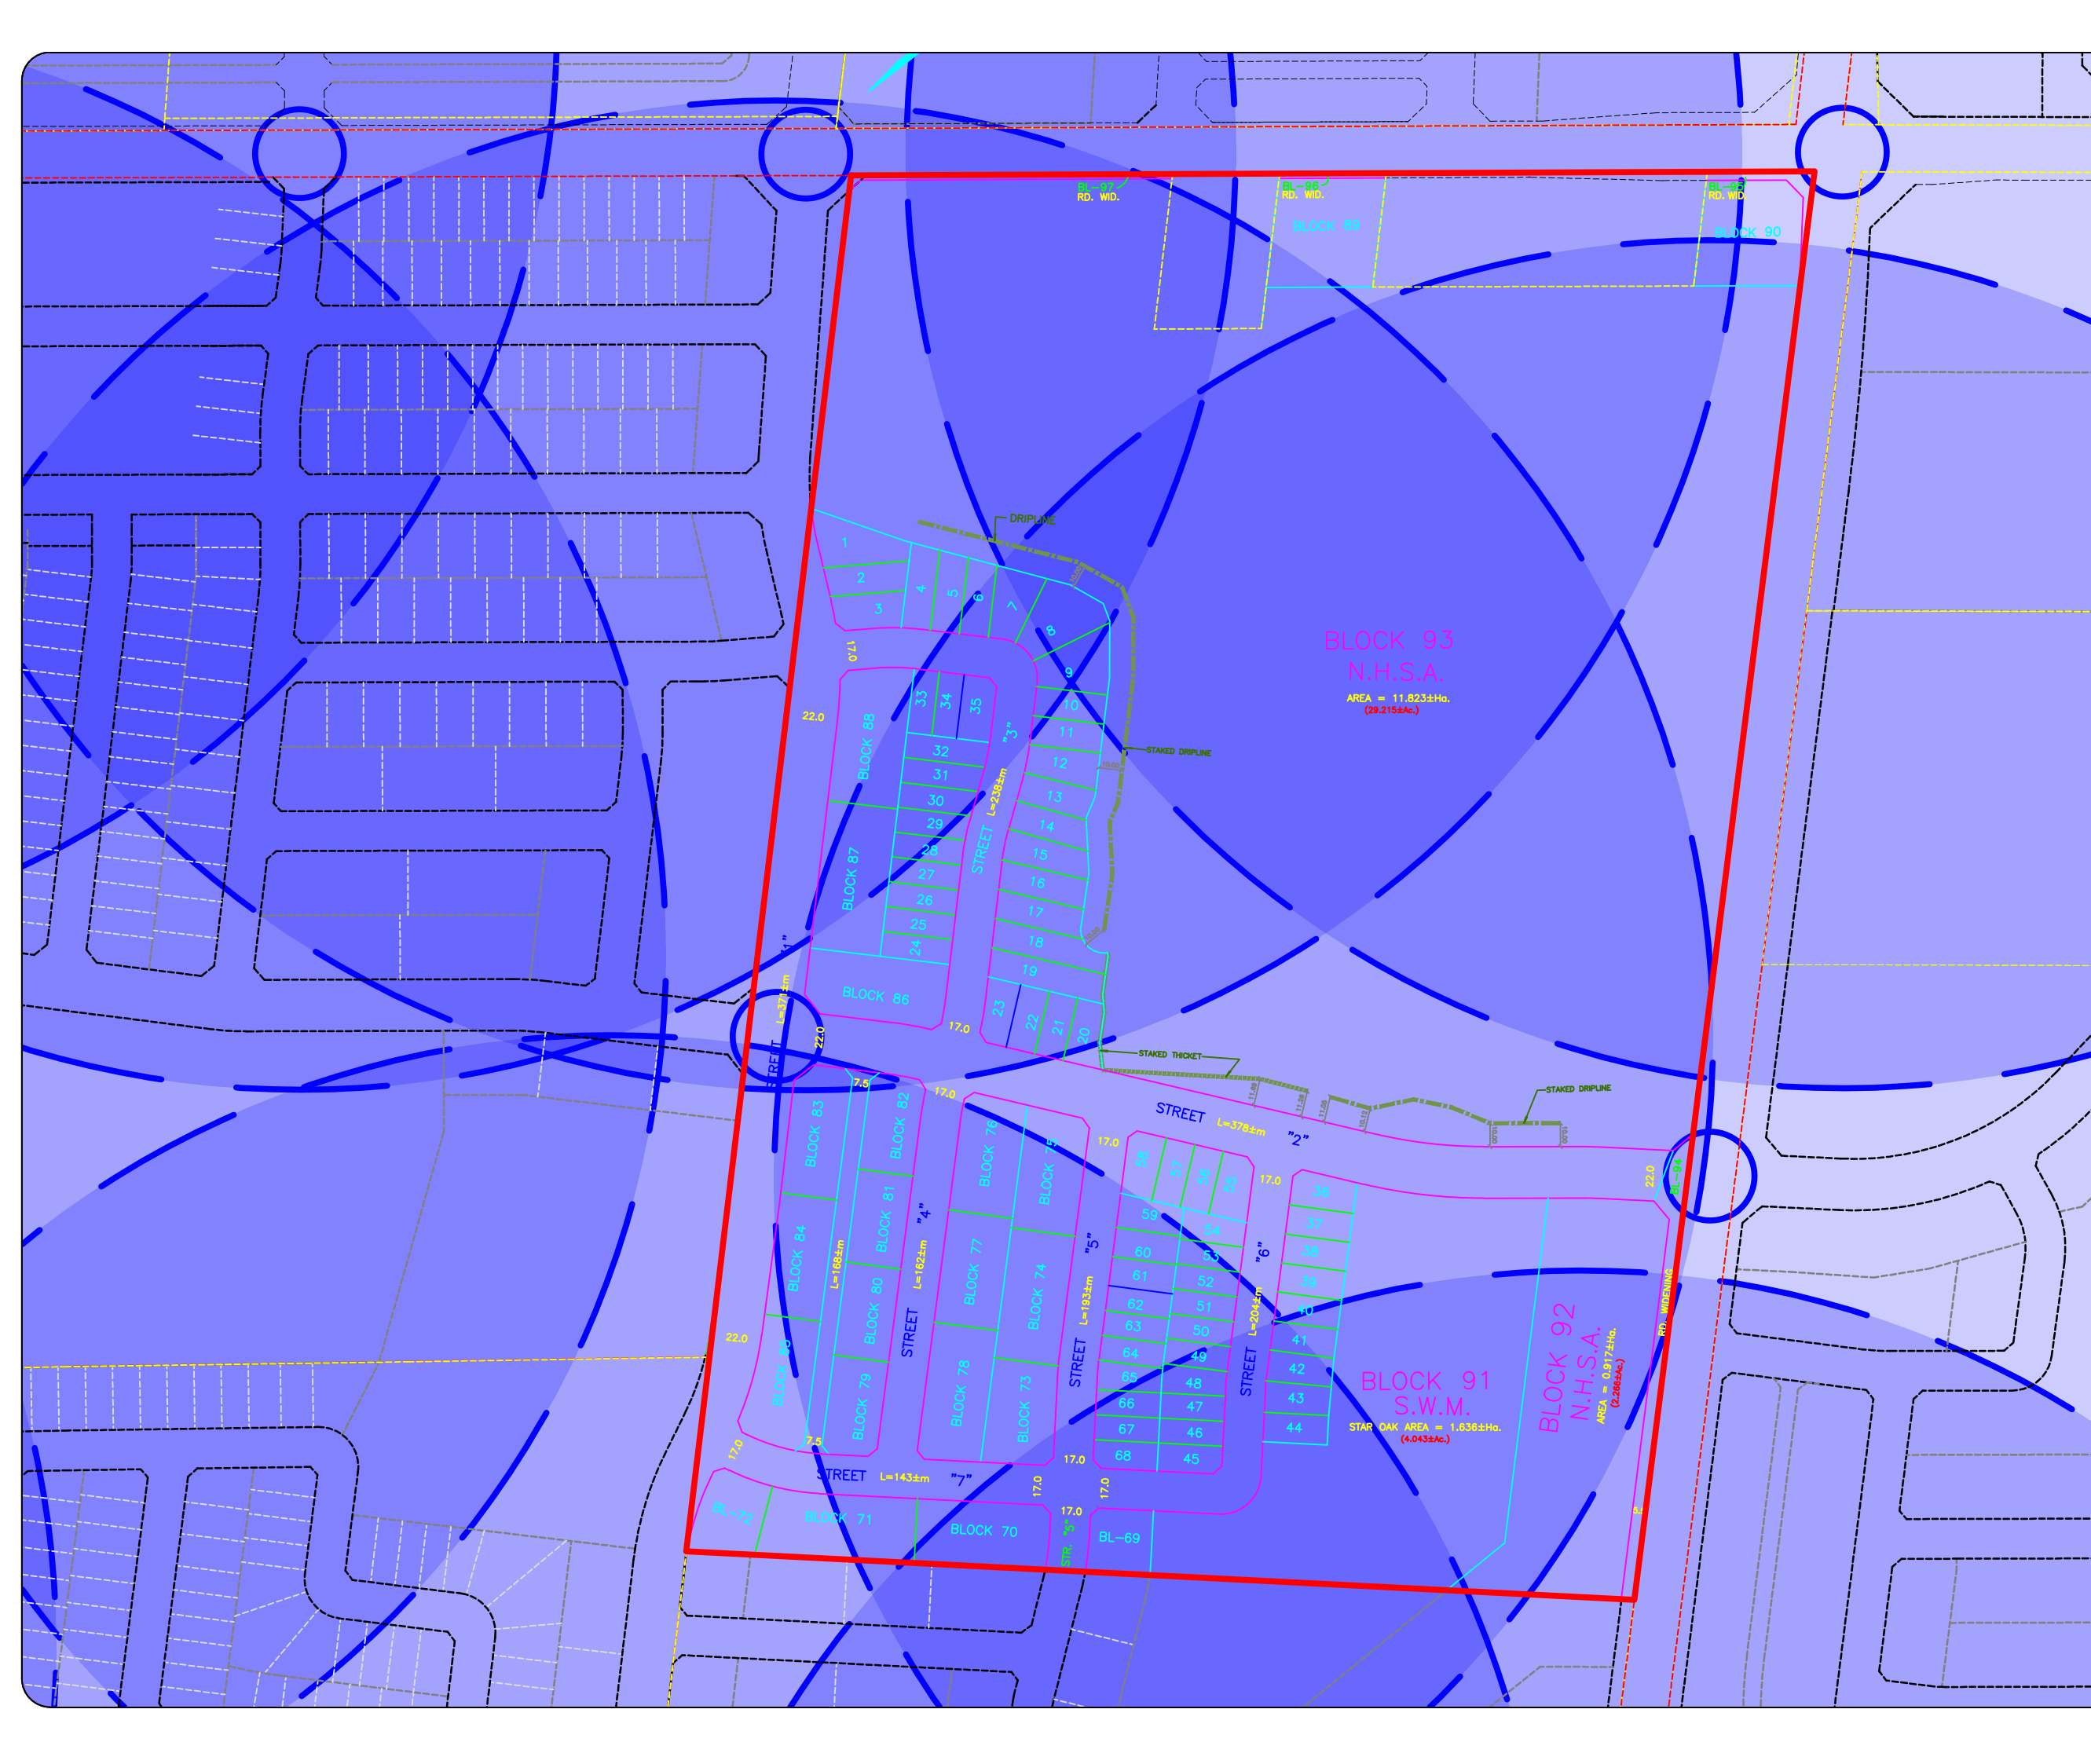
BL-97
RD. WID.

BL-98
RD. WID.

BLOCK 89

BL-95
RD. WID.

BLOCK 90

DRIPLINE

BLOCK 93
N.H.S.A.
AREA = 11.823±Ha.
(29.215±Ac.)

STAKED DRIPLINE

1 2 3 4 5 6 7 8 9 10 11 12 13 14 15 16 17 18 19 20 21 22 23 24 25 26 27 28 29 30 31 32 33 34 35

17.0
22.0
BLOCK 88
BLOCK 87
"3"
STREET L=238±m
BLOCK 86
17.0
"1"
L=373±m
STREET
22.0

STAKED THICKET

STAKED DRIPLINE

7.5
17.0
STREET L=378±m "2"
17.0
17.0
22.0

BLOCK 83
BLOCK 82
BLOCK 76
BLOCK 75
BLOCK 81
BLOCK 84
L=168±m
"4"
L=162±m
BLOCK 80
BLOCK 77
BLOCK 74
STREET
"5"
L=193±m
STREET
"6"
L=204±m
STREET
BLOCK 85
BLOCK 79
BLOCK 78
BLOCK 73

36 37 38 39 40 41 42 43 44 45 46 47 48 49 50 51 52 53 54 55 56 57 58 59 60 61 62 63 64 65 66 67 68

BLOCK 91
S.W.M.
STAR OAK AREA = 1.636±Ha.
(4.043±Ac.)

BLOCK 92
N.H.S.A.
AREA = 0.917±Ha.
(2.266±Ac.)

RD. WIDENING

22.0
7.5
17.0
STREET L=143±m "7"
17.0
17.0
17.0
17.0
BL-72
BLOCK 71
BLOCK 70
STR. "8"
BL-69